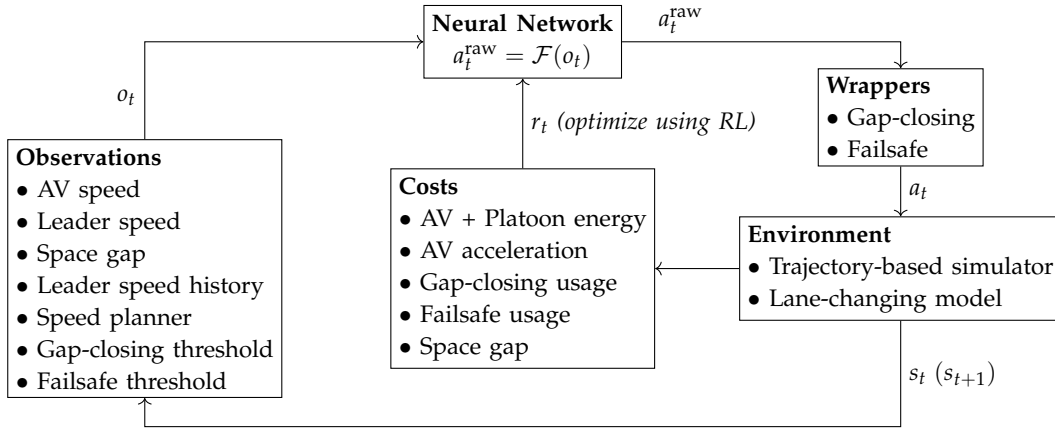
**Neural Network**
$a_t^{\text{raw}} = \mathcal{F}(o_t)$

$a_t^{\text{raw}}$

$o_t$

**Wrappers**
• Gap-closing
• Failsafe

$r_t$ *(optimize using RL)*

**Observations**
• AV speed
• Leader speed
• Space gap
• Leader speed history
• Speed planner
• Gap-closing threshold
• Failsafe threshold

**Costs**
• AV + Platoon energy
• AV acceleration
• Gap-closing usage
• Failsafe usage
• Space gap

$a_t$

**Environment**
• Trajectory-based simulator
• Lane-changing model

$s_t$ $(s_{t+1})$